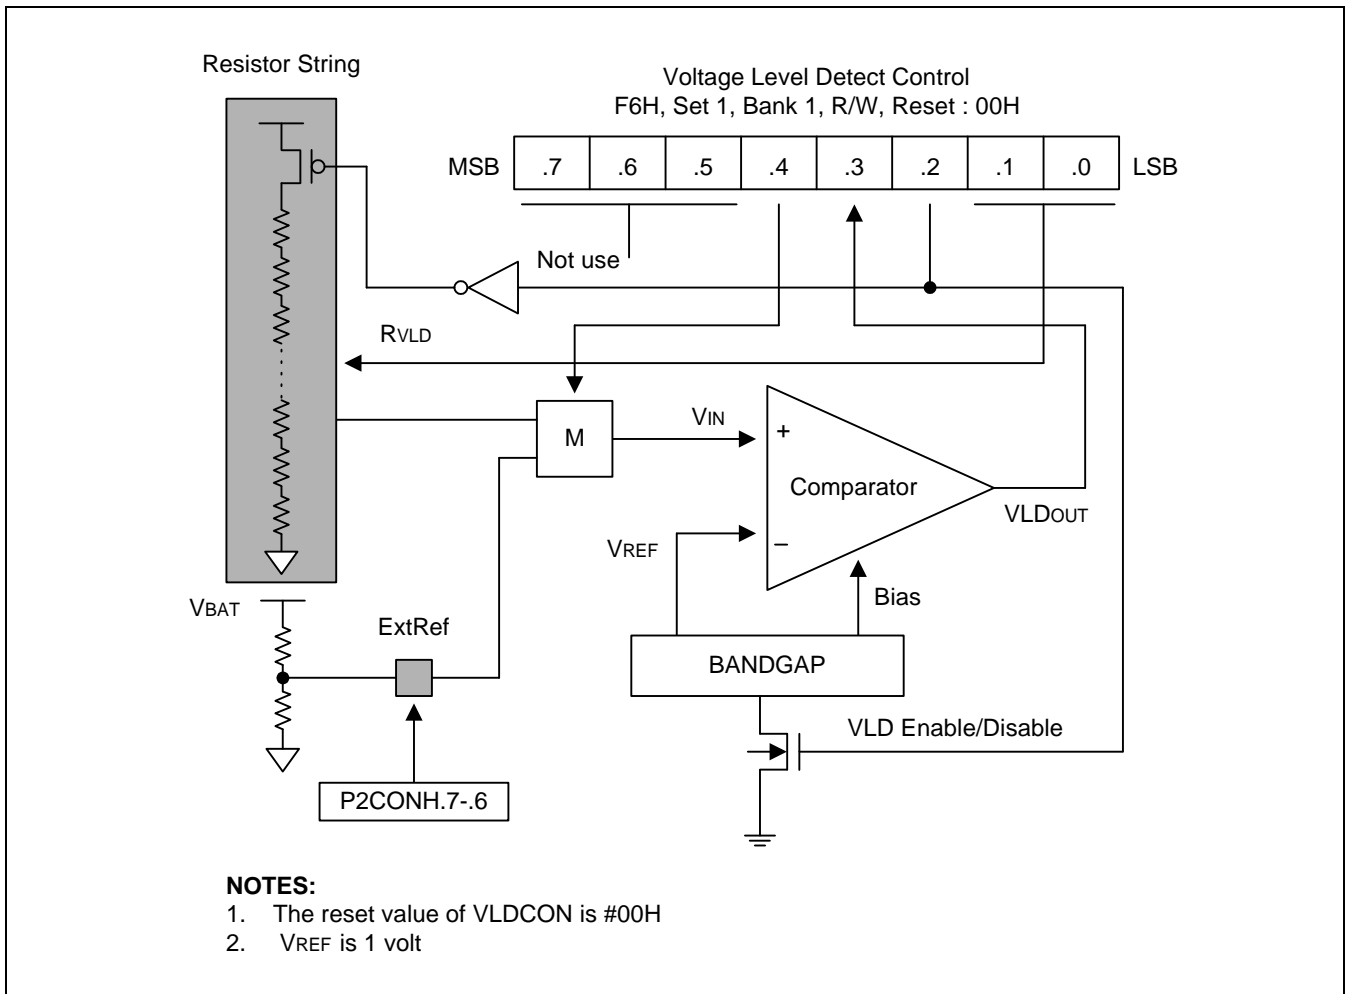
Resistor String

Voltage Level Detect Control
F6H, Set 1, Bank 1, R/W, Reset : 00H

MSB

| .7 | .6 | .5 | .4 | .3 | .2 | .1 | .0 |
|---|---|---|---|---|---|---|---|

LSB

Not use

RVLD

M

VIN

+

Comparator

VLDOUT

VREF

–

Bias

VBAT

ExtRef

BANDGAP

VLD Enable/Disable

P2CONH.7-.6

**NOTES:**
1. The reset value of VLDCON is #00H
2. VREF is 1 volt